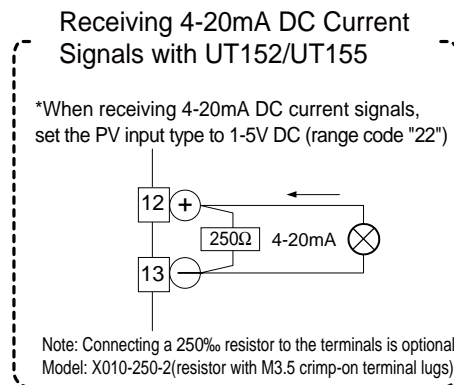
Receiving 4-20mA DC Current Signals with UT152/UT155

*When receiving 4-20mA DC current signals, set the PV input type to 1-5V DC (range code "22")

12
+
250Ω
4-20mA
13
−

Note: Connecting a 250‰ resistor to the terminals is optional
Model: X010-250-2(resistor with M3.5 crimp-on terminal lugs)